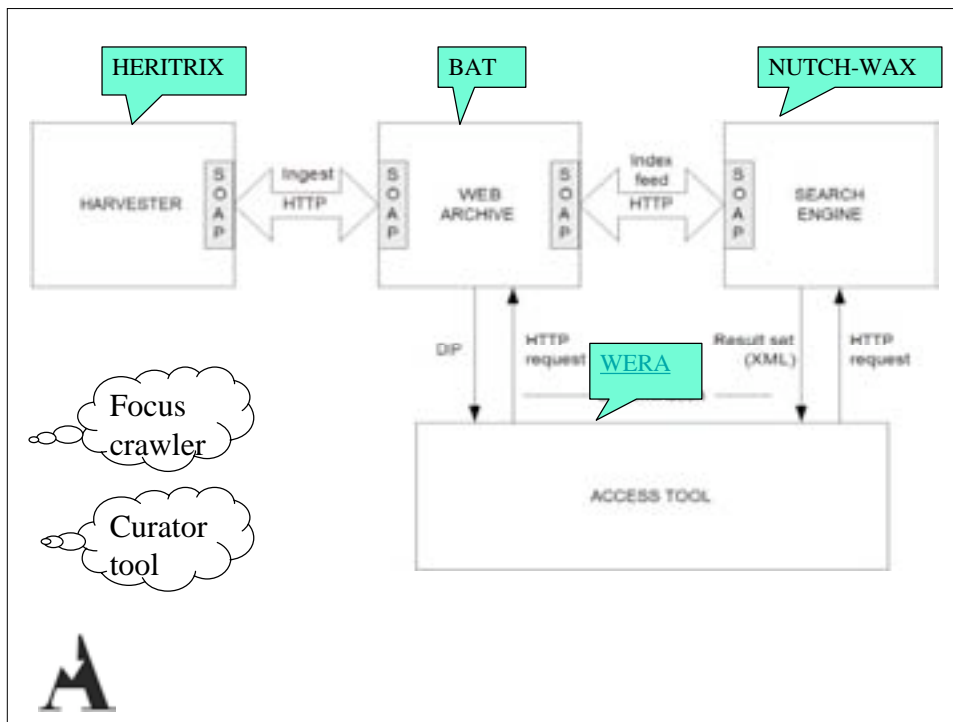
HERITRIX

BAT

NUTCH-WAX

HARVESTER

SOAP

Ingest
HTTP

SOAP

WEB ARCHIVE

SOAP

Index feed
HTTP

SOAP

SEARCH ENGINE

DIP

HTTP request

WERA

Result set (XML)

HTTP request

Focus crawler

Curator tool

ACCESS TOOL